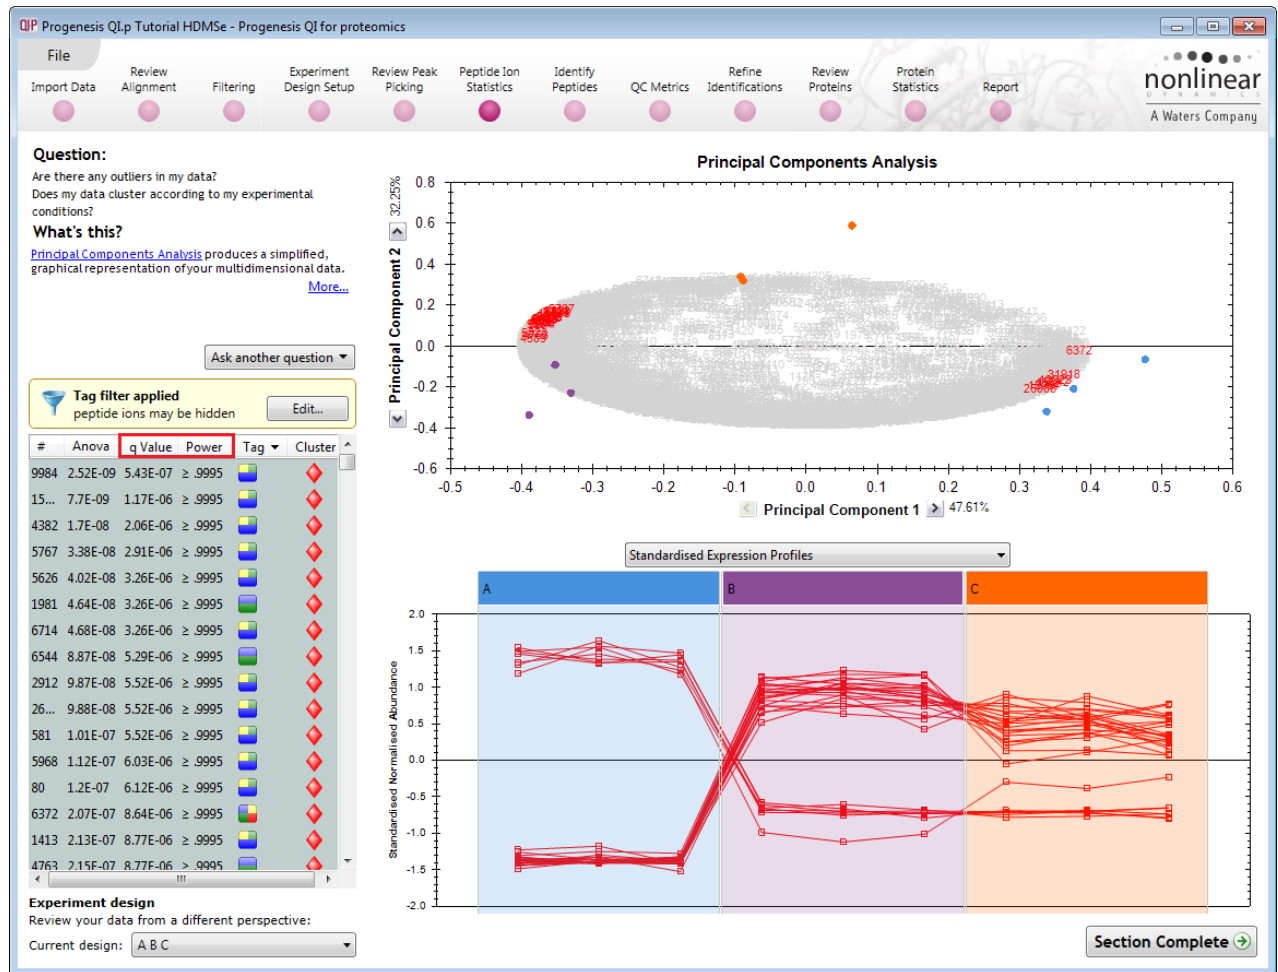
QIP Progenesis QI.p Tutorial HDMSe - Progenesis QI for proteomics

File

Import Data | Review Alignment | Filtering | Experiment Design Setup | Review Peak Picking | Peptide Ion Statistics | Identify Peptides | QC Metrics | Refine Identifications | Review Proteins | Protein Statistics | Report

nonlinear DYNAMICS A Waters Company

Question:
Are there any outliers in my data?
Does my data cluster according to my experimental conditions?

What's this?
Principal Components Analysis produces a simplified, graphical representation of your multidimensional data.
More...

Ask another question

Tag filter applied
peptide ions may be hidden
Edit...

| # | Anova | q Value | Power | Tag | Cluster |
|---|---|---|---|---|---|
| 9984 | 2.52E-09 | 5.43E-07 | ≥ .9995 | | |
| 15... | 7.7E-09 | 1.17E-06 | ≥ .9995 | | |
| 4382 | 1.7E-08 | 2.06E-06 | ≥ .9995 | | |
| 5767 | 3.38E-08 | 2.91E-06 | ≥ .9995 | | |
| 5626 | 4.02E-08 | 3.26E-06 | ≥ .9995 | | |
| 1981 | 4.64E-08 | 3.26E-06 | ≥ .9995 | | |
| 6714 | 4.68E-08 | 3.26E-06 | ≥ .9995 | | |
| 6544 | 8.87E-08 | 5.29E-06 | ≥ .9995 | | |
| 2912 | 9.87E-08 | 5.52E-06 | ≥ .9995 | | |
| 26... | 9.88E-08 | 5.52E-06 | ≥ .9995 | | |
| 581 | 1.01E-07 | 5.52E-06 | ≥ .9995 | | |
| 5968 | 1.12E-07 | 6.03E-06 | ≥ .9995 | | |
| 80 | 1.2E-07 | 6.12E-06 | ≥ .9995 | | |
| 6372 | 2.07E-07 | 8.64E-06 | ≥ .9995 | | |
| 1413 | 2.13E-07 | 8.77E-06 | ≥ .9995 | | |
| 4763 | 2.15E-07 | 8.77E-06 | ≥ .9995 | | |

Experiment design
Review your data from a different perspective:
Current design: A B C

Principal Components Analysis
Principal Component 2 32.25%
0.8 0.6 0.4 0.2 0.0 -0.2 -0.4 -0.6
6372
-0.5 -0.4 -0.3 -0.2 -0.1 0.0 0.1 0.2 0.3 0.4 0.5 0.6
Principal Component 1 47.61%

Standardised Expression Profiles
A B C
Standardised Normalised Abundance
2.0 1.5 1.0 0.5 0.0 -0.5 -1.0 -1.5 -2.0

Section Complete